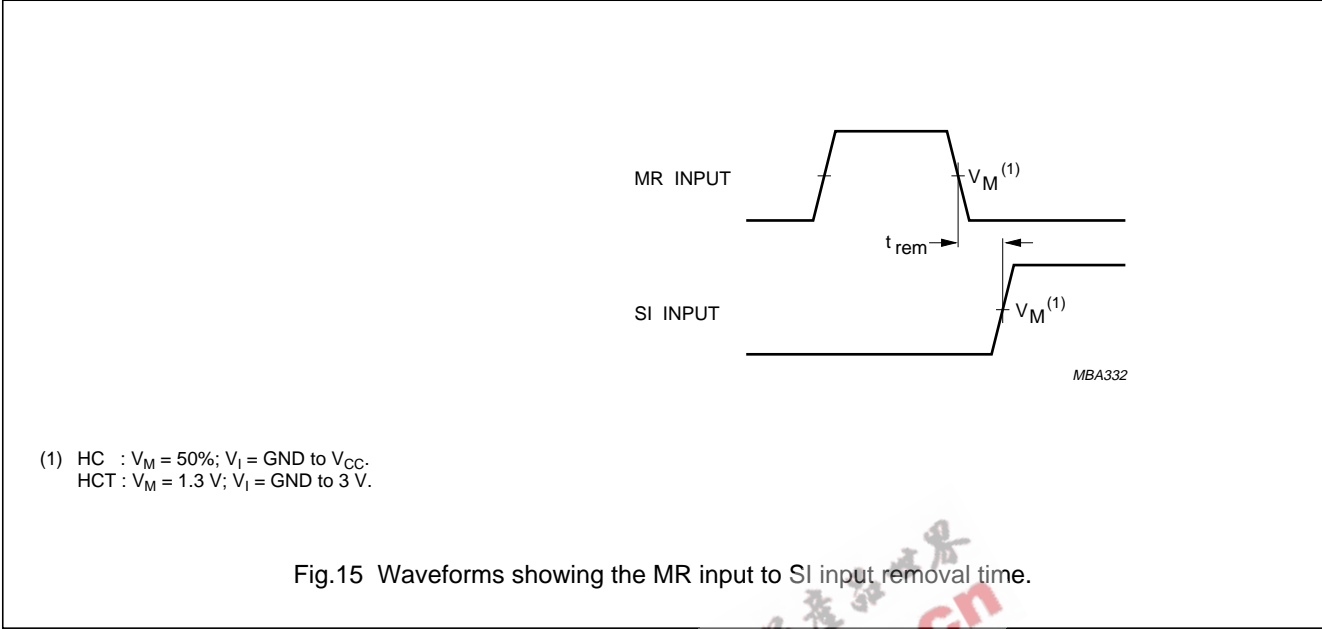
MR INPUT

$V_M$ $^{(1)}$

$t_{rem}$

SI INPUT

$V_M$ $^{(1)}$

MBA332

(1) HC : $V_M$ = 50%; $V_I$ = GND to $V_{CC}$.
HCT : $V_M$ = 1.3 V; $V_I$ = GND to 3 V.

Fig.15 Waveforms showing the MR input to SI input removal time.

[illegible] cn